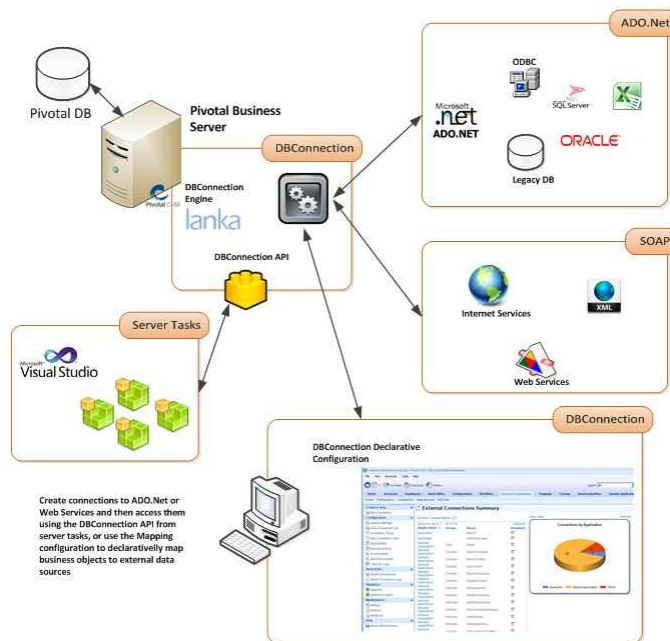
Pivotal DB

Pivotal Business Server

Pivotal CRM

DBConnection

DBConnection Engine

lanka

DBConnection API

ADO.Net

ODBC

Microsoft .net ADO.NET

SQL Server

ORACLE

Legacy DB

SOAP

Internet Services

XML

Web Services

Server Tasks

Microsoft Visual Studio

DBConnection

DBConnection Declarative Configuration

External Connections Summary

Connections by Application

Create connections to ADO.Net or Web Services and then access them using the DBConnection API from server tasks, or use the Mapping configuration to declaratively map business objects to external data sources